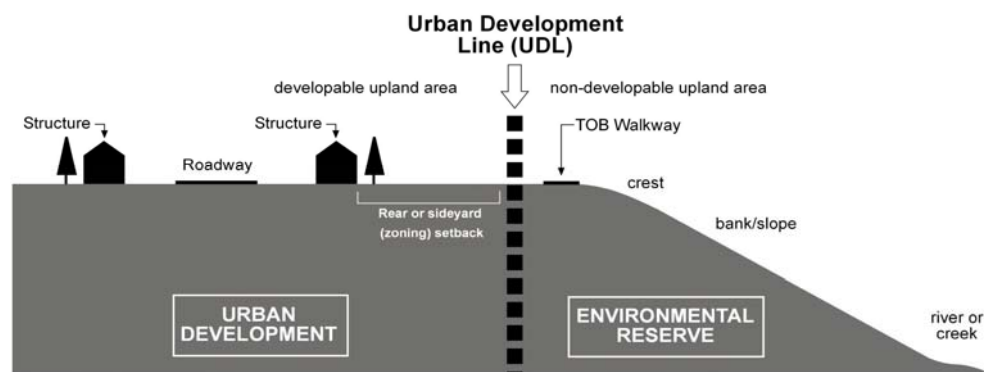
Urban Development Line (UDL)

developable upland area

non-developable upland area

Structure

Structure

TOB Walkway

Roadway

crest

Rear or sideyard (zoning) setback

bank/slope

URBAN DEVELOPMENT

ENVIRONMENTAL RESERVE

river or creek